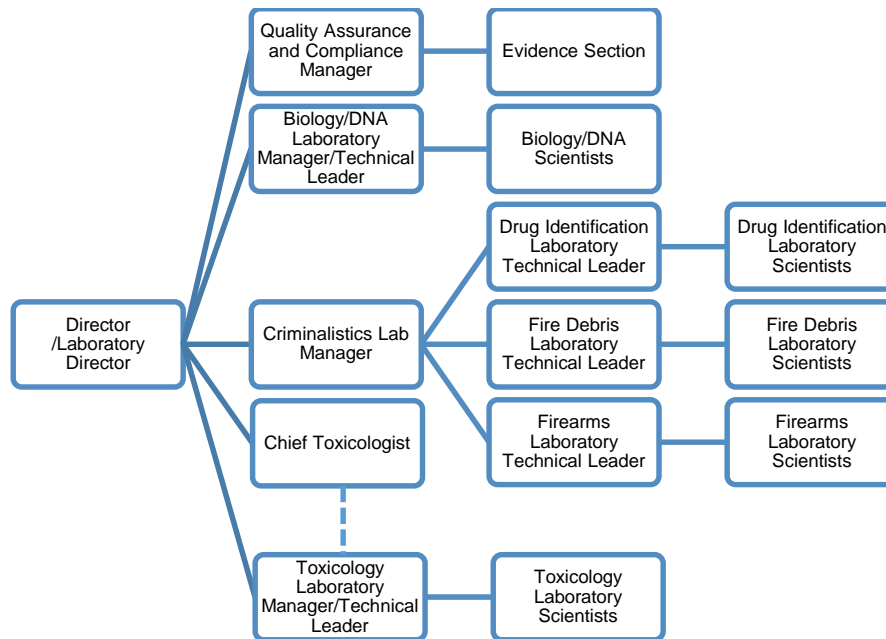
Director /Laboratory Director

Quality Assurance and Compliance Manager

Evidence Section

Biology/DNA Laboratory Manager/Technical Leader

Biology/DNA Scientists

Criminalistics Lab Manager

Drug Identification Laboratory Technical Leader

Drug Identification Laboratory Scientists

Fire Debris Laboratory Technical Leader

Fire Debris Laboratory Scientists

Firearms Laboratory Technical Leader

Firearms Laboratory Scientists

Chief Toxicologist

Toxicology Laboratory Manager/Technical Leader

Toxicology Laboratory Scientists